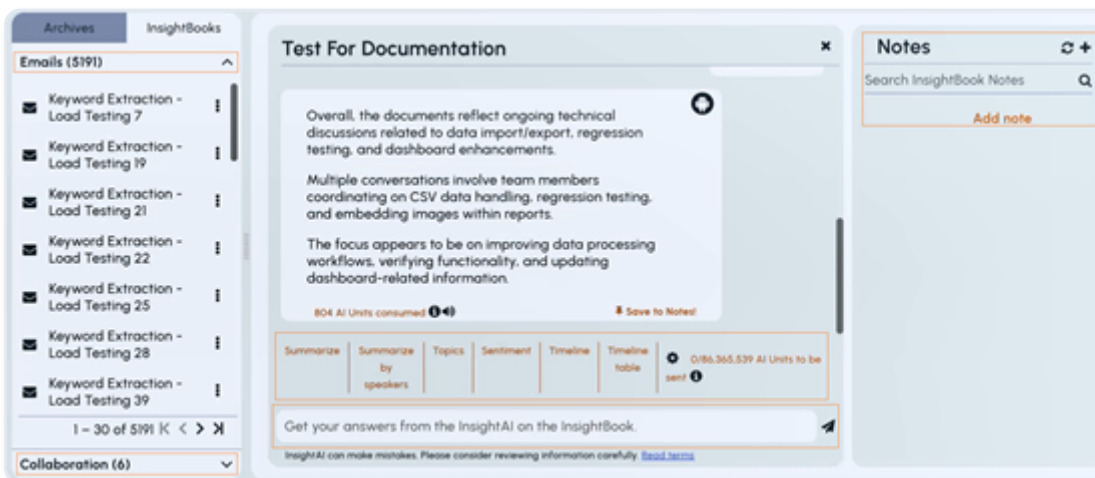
Archives InsightBooks

Emails (5191)

Keyword Extraction - Load Testing 7

Keyword Extraction - Load Testing 19

Keyword Extraction - Load Testing 21

Keyword Extraction - Load Testing 22

Keyword Extraction - Load Testing 25

Keyword Extraction - Load Testing 28

Keyword Extraction - Load Testing 39

1 – 30 of 5191

Collaboration (6)

Test For Documentation

Overall, the documents reflect ongoing technical discussions related to data import/export, regression testing, and dashboard enhancements.

Multiple conversations involve team members coordinating on CSV data handling, regression testing, and embedding images within reports.

The focus appears to be on improving data processing workflows, verifying functionality, and updating dashboard-related information.

804 AI Units consumed

Save to Notes!

| Summarize | Summarize by speakers | Topics | Sentiment | Timeline | Timeline table | 0/86,365,539 AI Units to be sent |
|---|---|---|---|---|---|---|

Get your answers from the InsightAI on the InsightBook.

InsightAI can make mistakes. Please consider reviewing information carefully. Read terms

Notes

Search InsightBook Notes

Add note